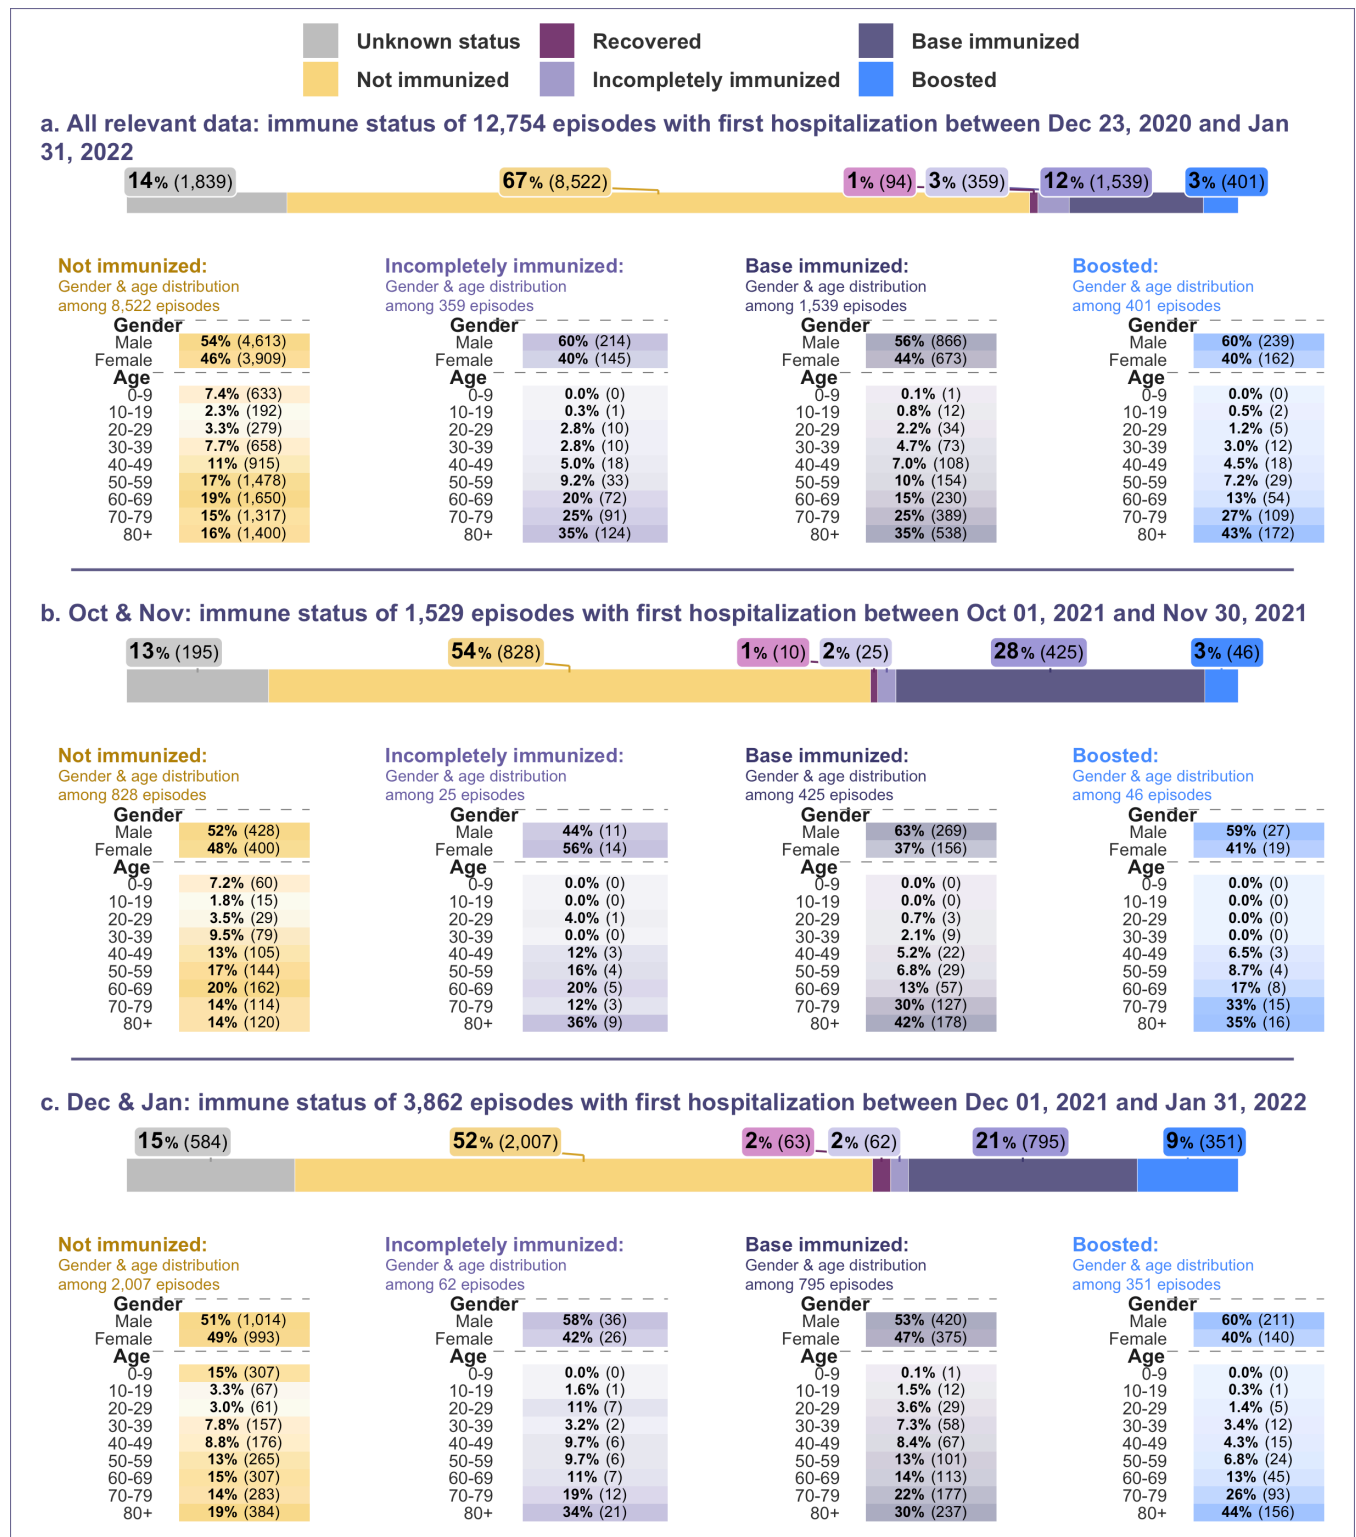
Unknown status Recovered Base immunized
Not immunized Incompletely immunized Boosted

a. All relevant data: immune status of 12,754 episodes with first hospitalization between Dec 23, 2020 and Jan 31, 2022

14% (1,839) 67% (8,522) 1% (94) 3% (359) 12% (1,539) 3% (401)

Not immunized:
Gender & age distribution among 8,522 episodes

| Gender | |
|---|---|
| Male | 54% (4,613) |
| Female | 46% (3,909) |
| Age | |
| 0-9 | 7.4% (633) |
| 10-19 | 2.3% (192) |
| 20-29 | 3.3% (279) |
| 30-39 | 7.7% (658) |
| 40-49 | 11% (915) |
| 50-59 | 17% (1,478) |
| 60-69 | 19% (1,650) |
| 70-79 | 15% (1,317) |
| 80+ | 16% (1,400) |

Incompletely immunized:
Gender & age distribution among 359 episodes

| Gender | |
|---|---|
| Male | 60% (214) |
| Female | 40% (145) |
| Age | |
| 0-9 | 0.0% (0) |
| 10-19 | 0.3% (1) |
| 20-29 | 2.8% (10) |
| 30-39 | 2.8% (10) |
| 40-49 | 5.0% (18) |
| 50-59 | 9.2% (33) |
| 60-69 | 20% (72) |
| 70-79 | 25% (91) |
| 80+ | 35% (124) |

Base immunized:
Gender & age distribution among 1,539 episodes

| Gender | |
|---|---|
| Male | 56% (866) |
| Female | 44% (673) |
| Age | |
| 0-9 | 0.1% (1) |
| 10-19 | 0.8% (12) |
| 20-29 | 2.2% (34) |
| 30-39 | 4.7% (73) |
| 40-49 | 7.0% (108) |
| 50-59 | 10% (154) |
| 60-69 | 15% (230) |
| 70-79 | 25% (389) |
| 80+ | 35% (538) |

Boosted:
Gender & age distribution among 401 episodes

| Gender | |
|---|---|
| Male | 60% (239) |
| Female | 40% (162) |
| Age | |
| 0-9 | 0.0% (0) |
| 10-19 | 0.5% (2) |
| 20-29 | 1.2% (5) |
| 30-39 | 3.0% (12) |
| 40-49 | 4.5% (18) |
| 50-59 | 7.2% (29) |
| 60-69 | 13% (54) |
| 70-79 | 27% (109) |
| 80+ | 43% (172) |

b. Oct & Nov: immune status of 1,529 episodes with first hospitalization between Oct 01, 2021 and Nov 30, 2021

13% (195) 54% (828) 1% (10) 2% (25) 28% (425) 3% (46)

Not immunized:
Gender & age distribution among 828 episodes

| Gender | |
|---|---|
| Male | 52% (428) |
| Female | 48% (400) |
| Age | |
| 0-9 | 7.2% (60) |
| 10-19 | 1.8% (15) |
| 20-29 | 3.5% (29) |
| 30-39 | 9.5% (79) |
| 40-49 | 13% (105) |
| 50-59 | 17% (144) |
| 60-69 | 20% (162) |
| 70-79 | 14% (114) |
| 80+ | 14% (120) |

Incompletely immunized:
Gender & age distribution among 25 episodes

| Gender | |
|---|---|
| Male | 44% (11) |
| Female | 56% (14) |
| Age | |
| 0-9 | 0.0% (0) |
| 10-19 | 0.0% (0) |
| 20-29 | 4.0% (1) |
| 30-39 | 0.0% (0) |
| 40-49 | 12% (3) |
| 50-59 | 16% (4) |
| 60-69 | 20% (5) |
| 70-79 | 12% (3) |
| 80+ | 36% (9) |

Base immunized:
Gender & age distribution among 425 episodes

| Gender | |
|---|---|
| Male | 63% (269) |
| Female | 37% (156) |
| Age | |
| 0-9 | 0.0% (0) |
| 10-19 | 0.0% (0) |
| 20-29 | 0.7% (3) |
| 30-39 | 2.1% (9) |
| 40-49 | 5.2% (22) |
| 50-59 | 6.8% (29) |
| 60-69 | 13% (57) |
| 70-79 | 30% (127) |
| 80+ | 42% (178) |

Boosted:
Gender & age distribution among 46 episodes

| Gender | |
|---|---|
| Male | 59% (27) |
| Female | 41% (19) |
| Age | |
| 0-9 | 0.0% (0) |
| 10-19 | 0.0% (0) |
| 20-29 | 0.0% (0) |
| 30-39 | 0.0% (0) |
| 40-49 | 6.5% (3) |
| 50-59 | 8.7% (4) |
| 60-69 | 17% (8) |
| 70-79 | 33% (15) |
| 80+ | 35% (16) |

c. Dec & Jan: immune status of 3,862 episodes with first hospitalization between Dec 01, 2021 and Jan 31, 2022

15% (584) 52% (2,007) 2% (63) 2% (62) 21% (795) 9% (351)

Not immunized:
Gender & age distribution among 2,007 episodes

| Gender | |
|---|---|
| Male | 51% (1,014) |
| Female | 49% (993) |
| Age | |
| 0-9 | 15% (307) |
| 10-19 | 3.3% (67) |
| 20-29 | 3.0% (61) |
| 30-39 | 7.8% (157) |
| 40-49 | 8.8% (176) |
| 50-59 | 13% (265) |
| 60-69 | 15% (307) |
| 70-79 | 14% (283) |
| 80+ | 19% (384) |

Incompletely immunized:
Gender & age distribution among 62 episodes

| Gender | |
|---|---|
| Male | 58% (36) |
| Female | 42% (26) |
| Age | |
| 0-9 | 0.0% (0) |
| 10-19 | 1.6% (1) |
| 20-29 | 11% (7) |
| 30-39 | 3.2% (2) |
| 40-49 | 9.7% (6) |
| 50-59 | 9.7% (6) |
| 60-69 | 11% (7) |
| 70-79 | 19% (12) |
| 80+ | 34% (21) |

Base immunized:
Gender & age distribution among 795 episodes

| Gender | |
|---|---|
| Male | 53% (420) |
| Female | 47% (375) |
| Age | |
| 0-9 | 0.1% (1) |
| 10-19 | 1.5% (12) |
| 20-29 | 3.6% (29) |
| 30-39 | 7.3% (58) |
| 40-49 | 8.4% (67) |
| 50-59 | 13% (101) |
| 60-69 | 14% (113) |
| 70-79 | 22% (177) |
| 80+ | 30% (237) |

Boosted:
Gender & age distribution among 351 episodes

| Gender | |
|---|---|
| Male | 60% (211) |
| Female | 40% (140) |
| Age | |
| 0-9 | 0.0% (0) |
| 10-19 | 0.3% (1) |
| 20-29 | 1.4% (5) |
| 30-39 | 3.4% (12) |
| 40-49 | 4.3% (15) |
| 50-59 | 6.8% (24) |
| 60-69 | 13% (45) |
| 70-79 | 26% (93) |
| 80+ | 44% (156) |